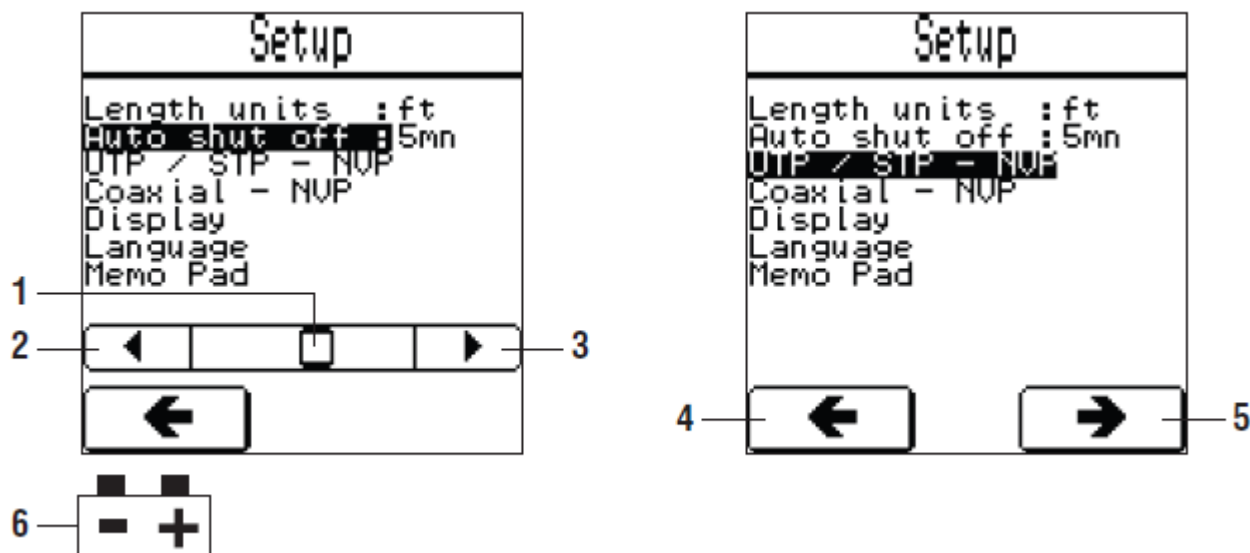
Setup

Length units :ft
Auto shut off :5mn
UTP / STP - NVP
Coaxial - NVP
Display
Language
Memo Pad

1
2
3

6
- +

Setup

Length units :ft
Auto shut off :5mn
UTP / STP - NVP
Coaxial - NVP
Display
Language
Memo Pad

4
5